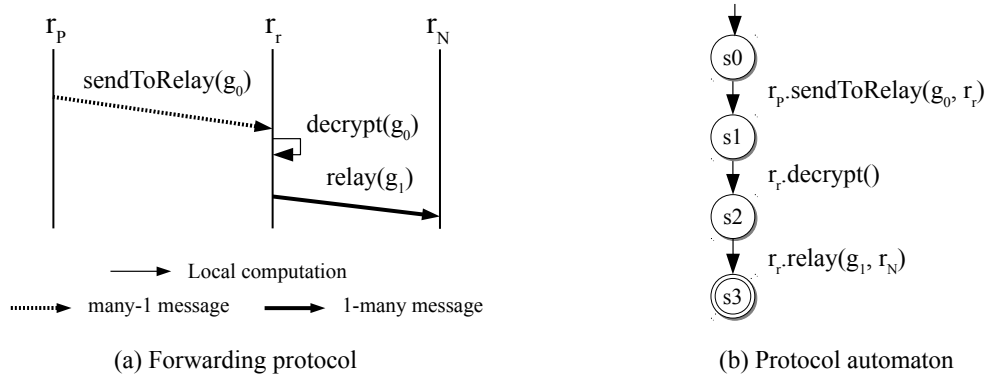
$r_P$ $r_r$ $r_N$

sendToRelay($g_0$)

decrypt($g_0$)

relay($g_1$)

Local computation

many-1 message

1-many message

(a) Forwarding protocol

s0

$r_P$.sendToRelay($g_0$, $r_r$)

s1

$r_r$.decrypt()

s2

$r_r$.relay($g_1$, $r_N$)

s3

(b) Protocol automaton